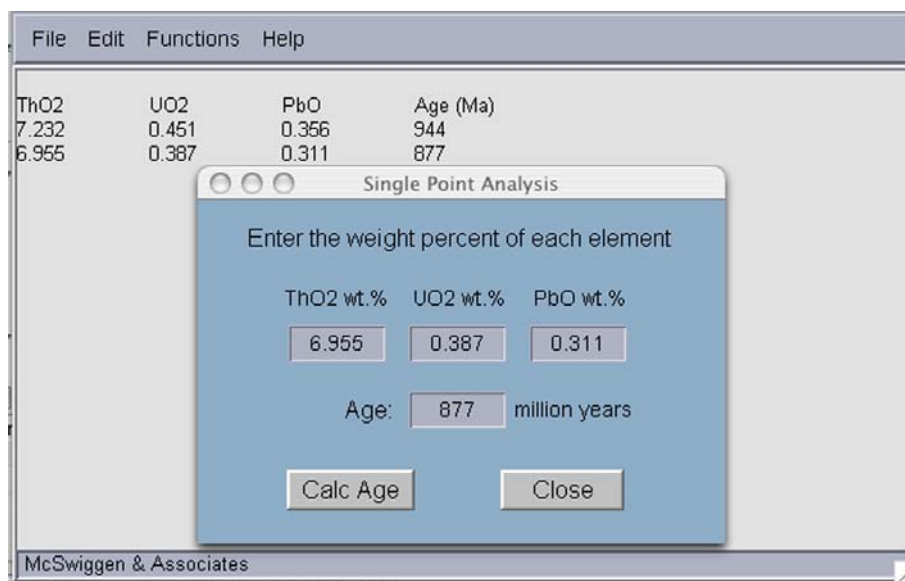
File Edit Functions Help

| ThO2 | UO2 | PbO | Age (Ma) |
|---|---|---|---|
| 7.232 | 0.451 | 0.356 | 944 |
| 6.955 | 0.387 | 0.311 | 877 |

Single Point Analysis

Enter the weight percent of each element

ThO2 wt.% UO2 wt.% PbO wt.%

6.955 0.387 0.311

Age: 877 million years

Calc Age Close

McSwiggen & Associates